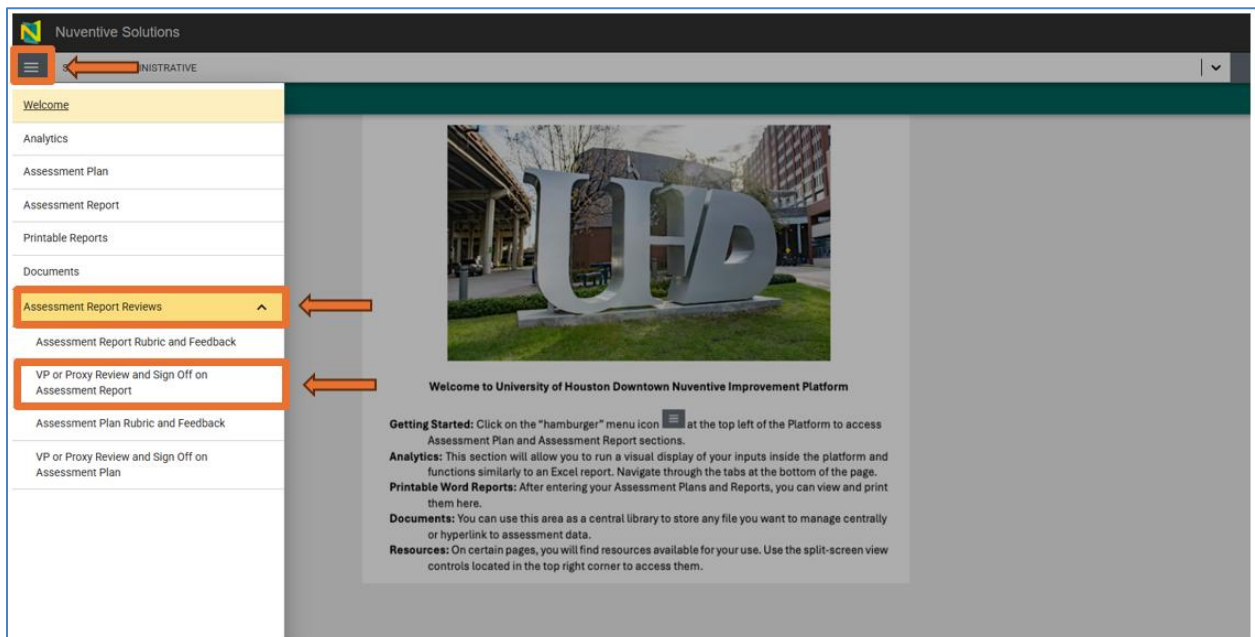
Nuventive Solutions

S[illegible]INISTRATIVE

Welcome

Analytics

Assessment Plan

Assessment Report

Printable Reports

Documents

Assessment Report Reviews

Assessment Report Rubric and Feedback

VP or Proxy Review and Sign Off on Assessment Report

Assessment Plan Rubric and Feedback

VP or Proxy Review and Sign Off on Assessment Plan

UHD

Welcome to University of Houston Downtown Nuventive Improvement Platform

Getting Started: Click on the "hamburger" menu icon at the top left of the Platform to access Assessment Plan and Assessment Report sections.

Analytics: This section will allow you to run a visual display of your inputs inside the platform and functions similarly to an Excel report. Navigate through the tabs at the bottom of the page.

Printable Word Reports: After entering your Assessment Plans and Reports, you can view and print them here.

Documents: You can use this area as a central library to store any file you want to manage centrally or hyperlink to assessment data.

Resources: On certain pages, you will find resources available for your use. Use the split-screen view controls located in the top right corner to access them.